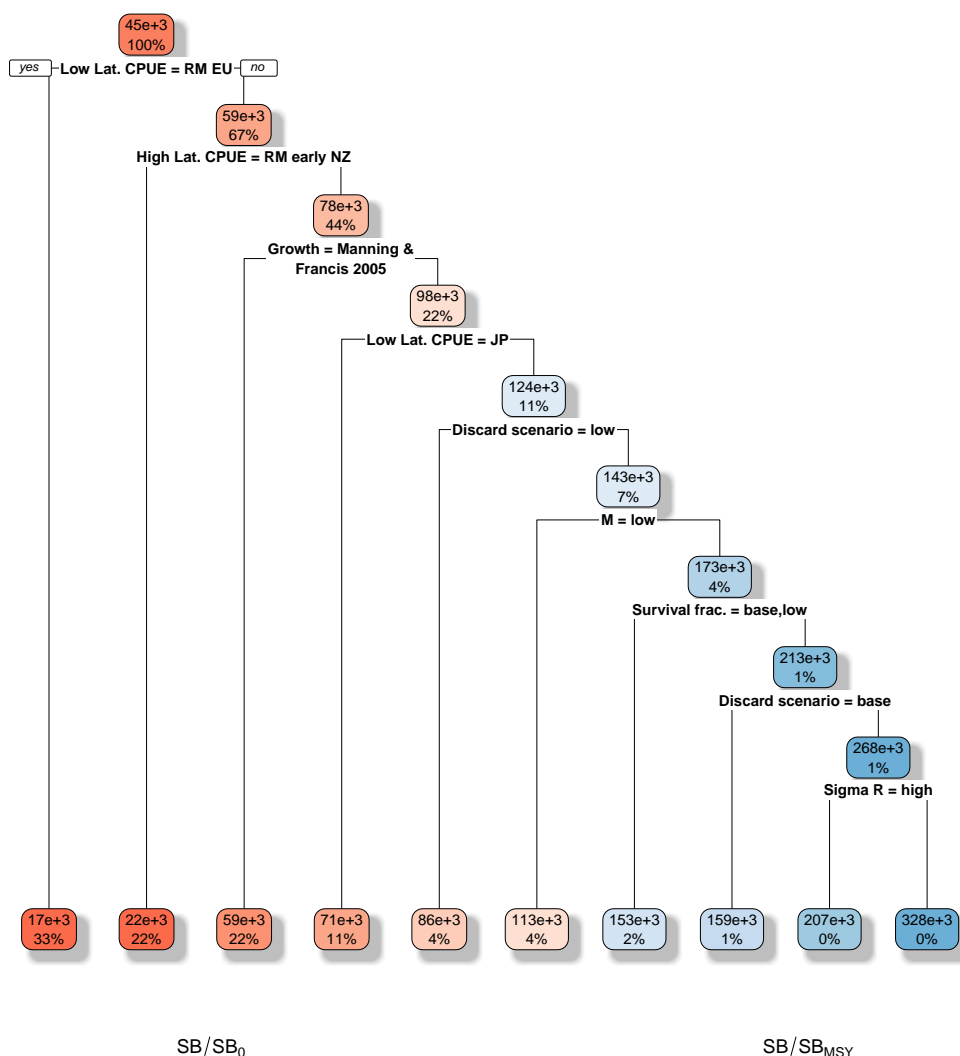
45e+3
100%

yes Low Lat. CPUE = RM EU no

59e+3
67%

High Lat. CPUE = RM early NZ

78e+3
44%

Growth = Manning & Francis 2005

98e+3
22%

Low Lat. CPUE = JP

124e+3
11%

Discard scenario = low

143e+3
7%

M = low

173e+3
4%

Survival frac. = base,low

213e+3
1%

Discard scenario = base

268e+3
1%

Sigma R = high

17e+3
33%

22e+3
22%

59e+3
22%

71e+3
11%

86e+3
4%

113e+3
4%

153e+3
2%

159e+3
1%

207e+3
0%

328e+3
0%

$SB/SB_0$

$SB/SB_{MSY}$